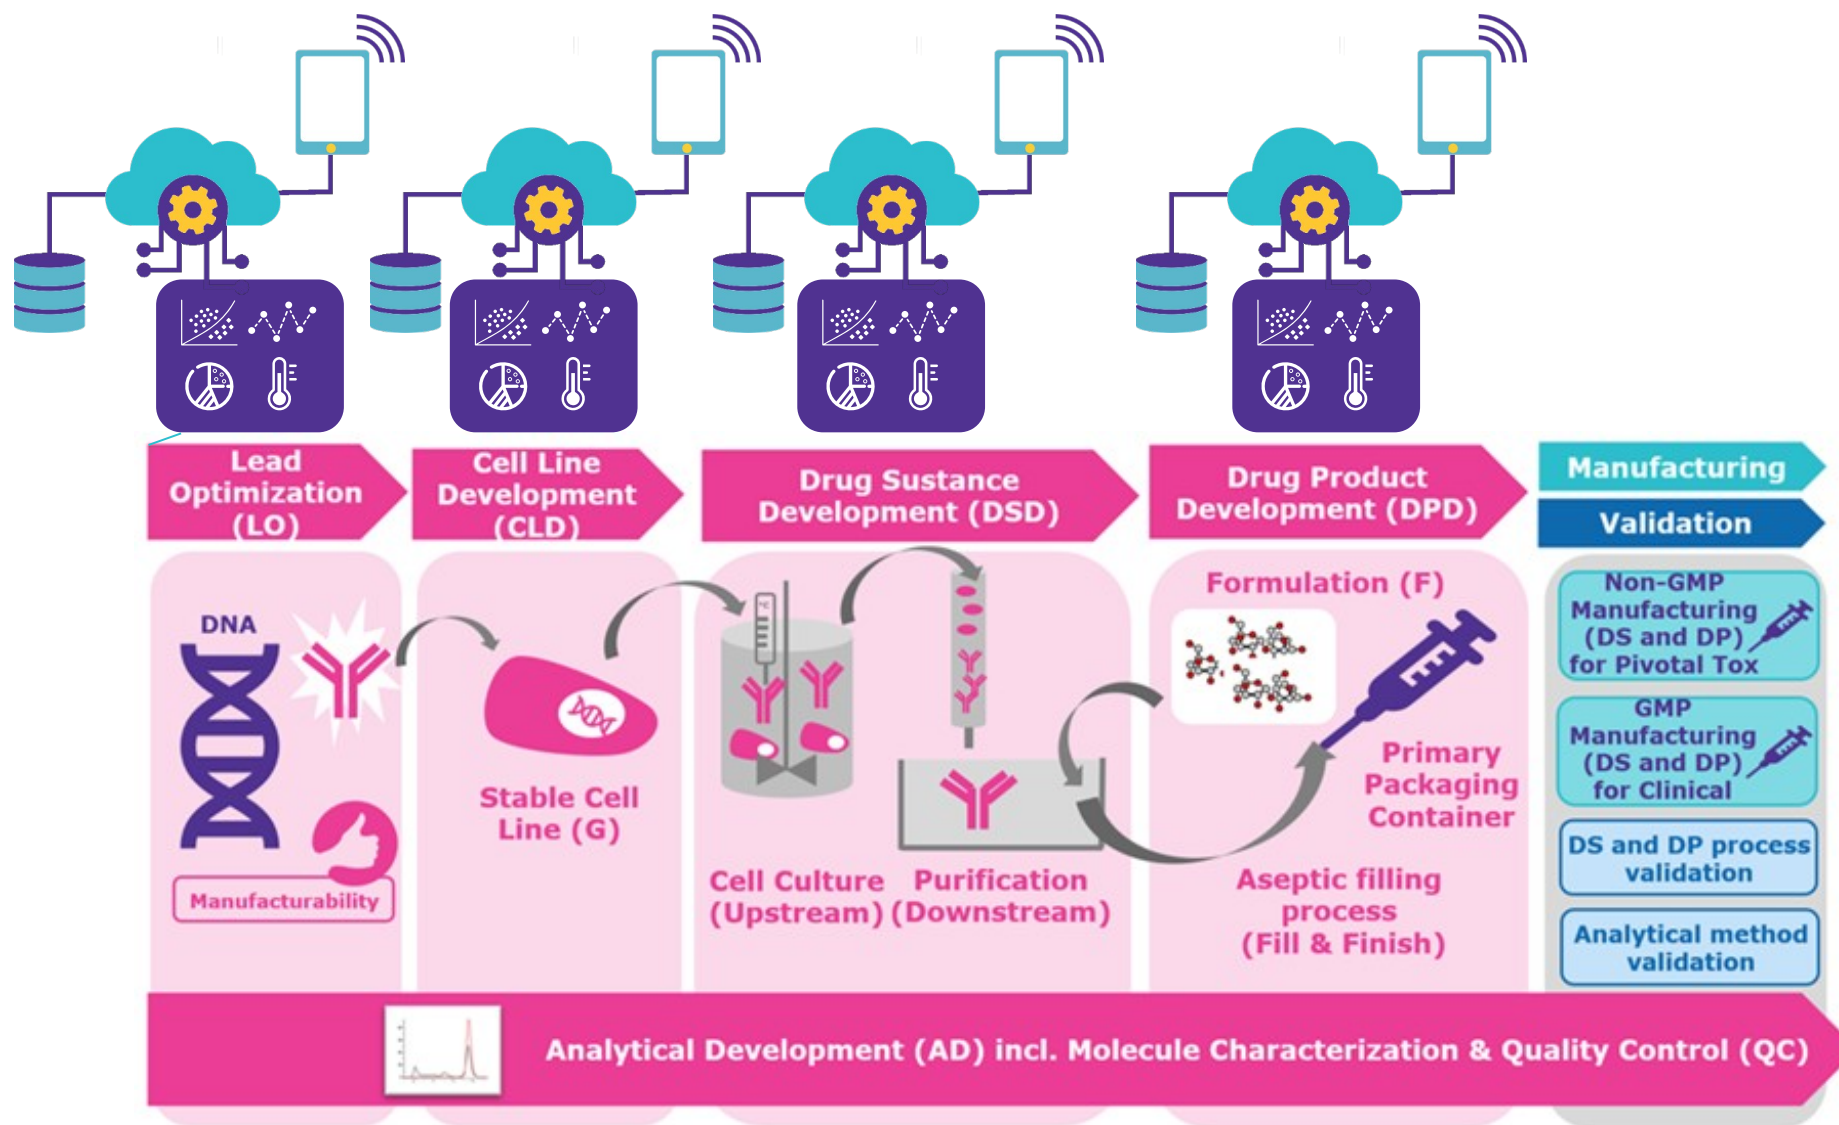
Lead Optimization (LO)

Cell Line Development (CLD)

Drug Sustance Development (DSD)

Drug Product Development (DPD)

Manufacturing

Validation

DNA

Manufacturability

Stable Cell Line (G)

Cell Culture (Upstream)

Purification (Downstream)

Formulation (F)

Primary Packaging Container

Aseptic filling process (Fill & Finish)

Non-GMP Manufacturing (DS and DP) for Pivotal Tox

GMP Manufacturing (DS and DP) for Clinical

DS and DP process validation

Analytical method validation

Analytical Development (AD) incl. Molecule Characterization & Quality Control (QC)